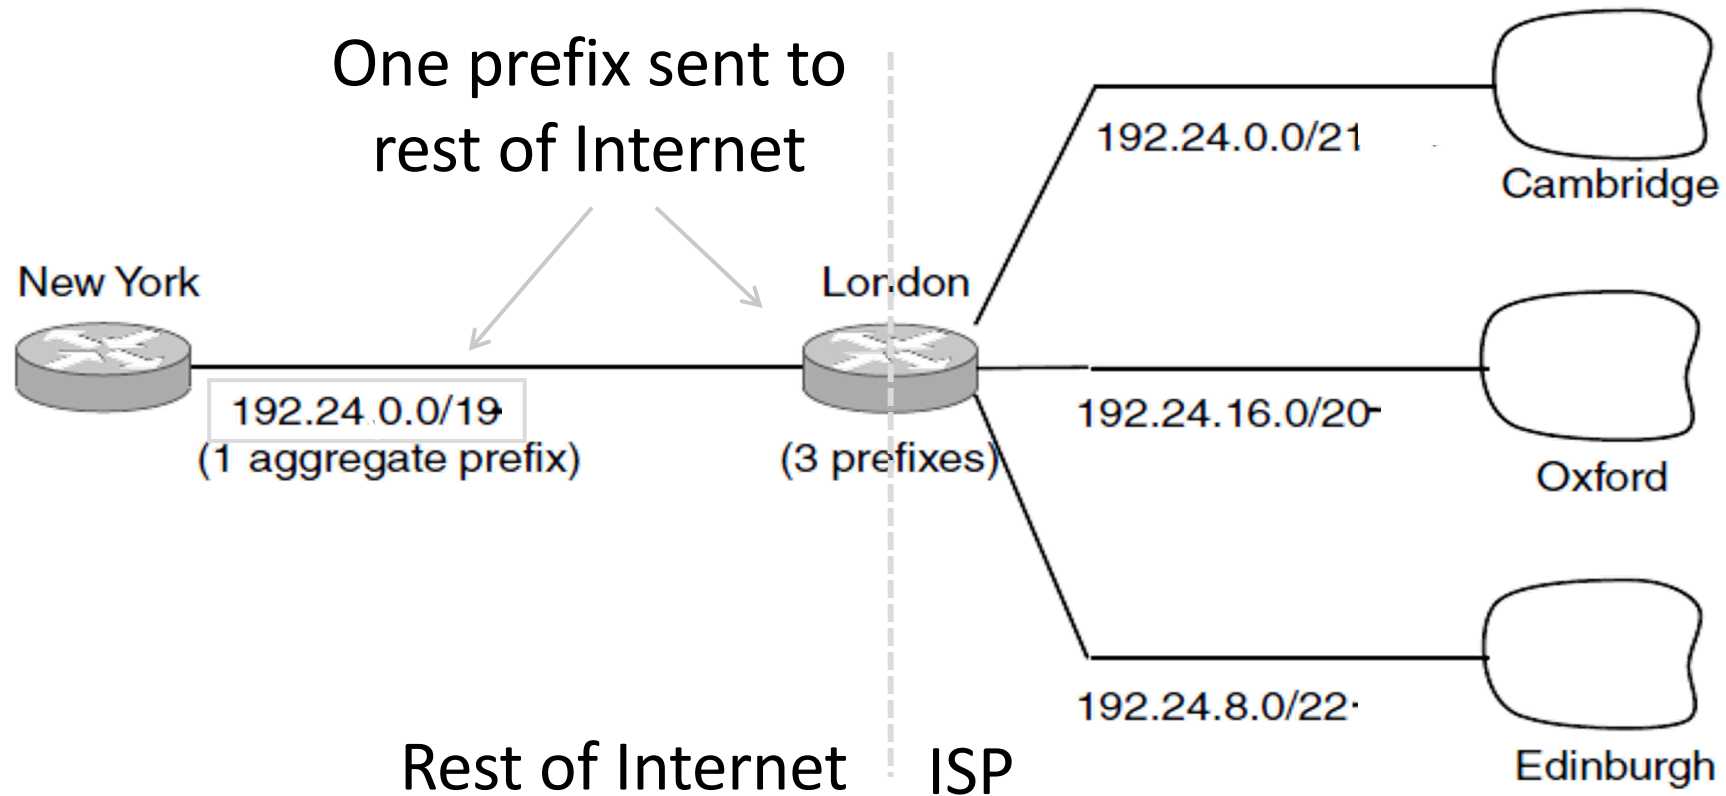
One prefix sent to rest of Internet

New York

London

192.24.0.0/19
(1 aggregate prefix)

(3 prefixes)

192.24.0.0/21

Cambridge

192.24.16.0/20

Oxford

192.24.8.0/22

Edinburgh

Rest of Internet

ISP